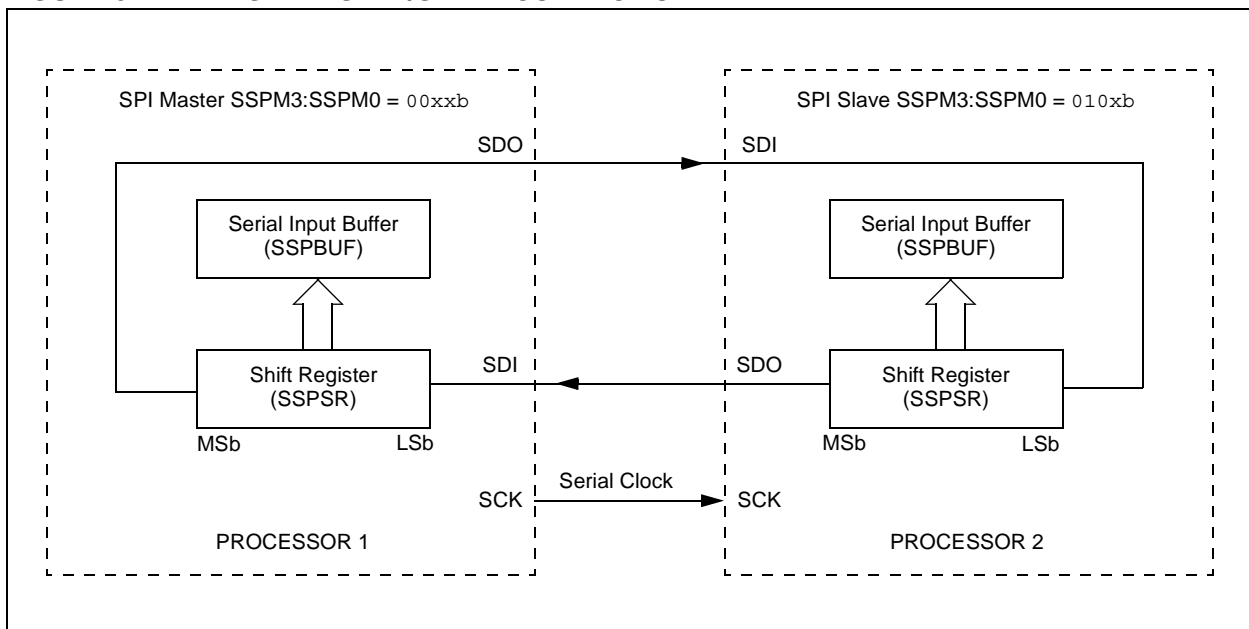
SPI Master SSPM3:SSPM0 = 00xxb

SDO

Serial Input Buffer (SSPBUF)

Shift Register (SSPSR)

SDI

MSb

LSb

SCK

PROCESSOR 1

SPI Slave SSPM3:SSPM0 = 010xb

SDI

Serial Input Buffer (SSPBUF)

SDO

Shift Register (SSPSR)

MSb

LSb

Serial Clock

SCK

PROCESSOR 2